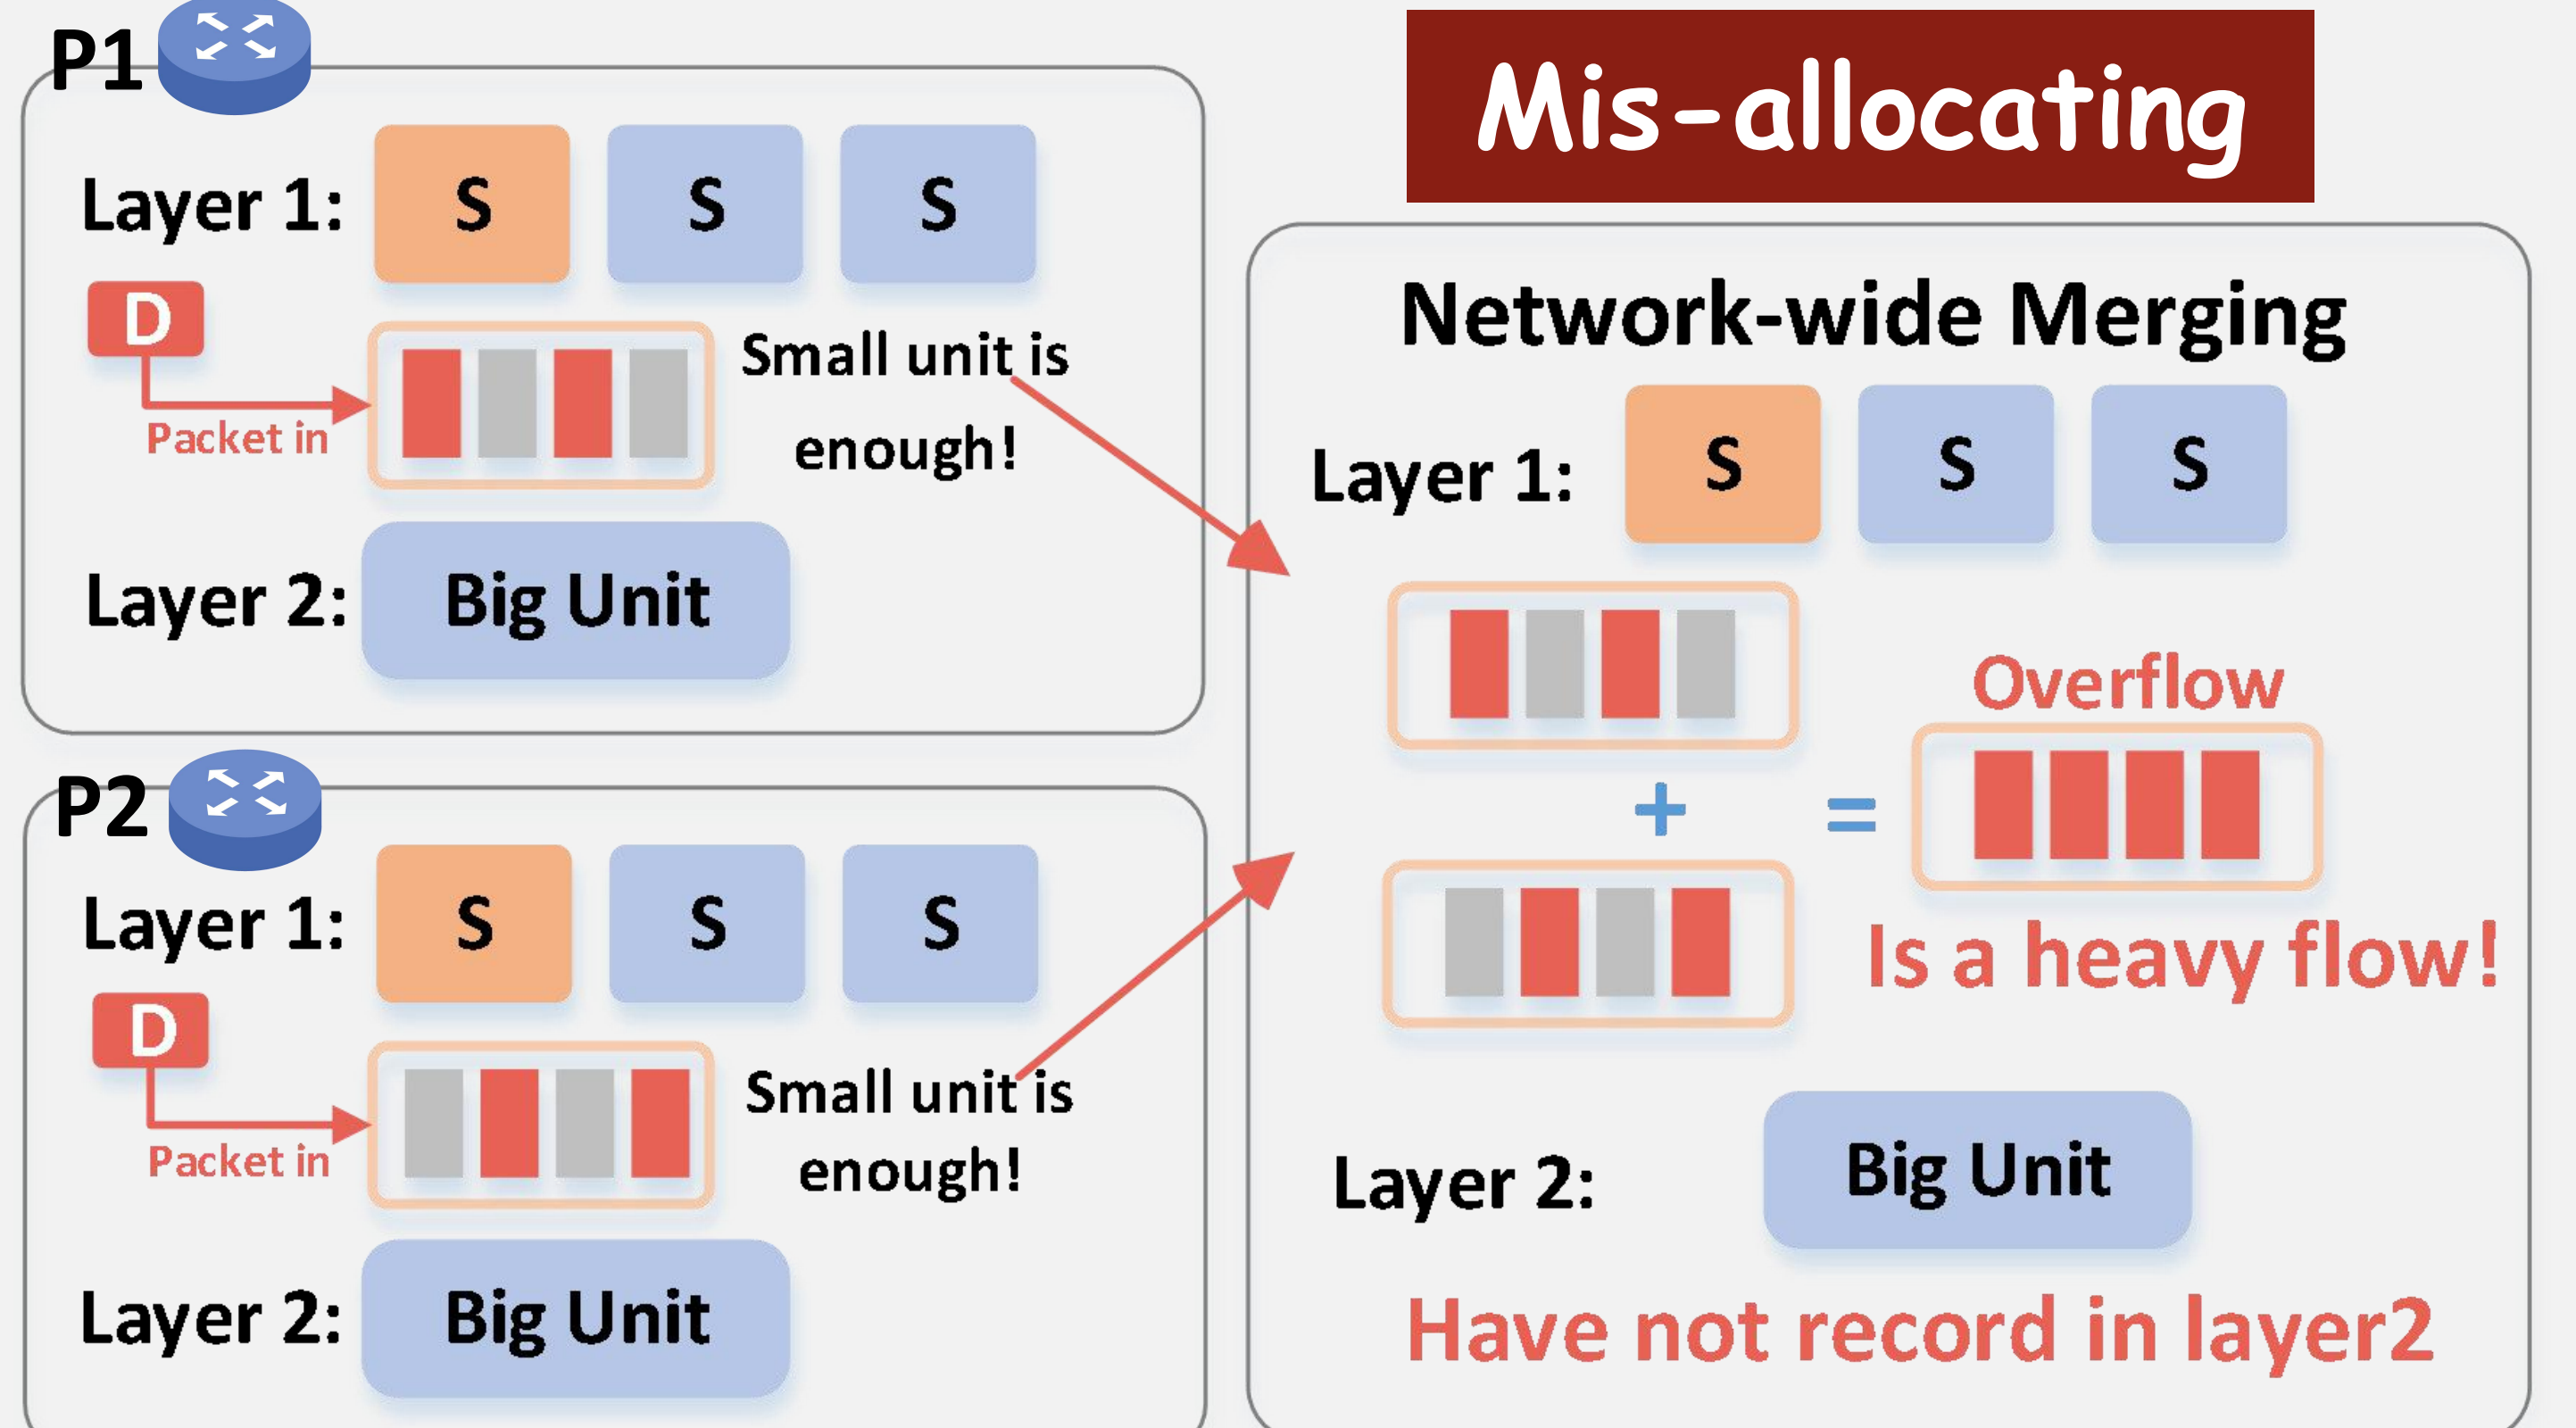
P1

Layer 1: S S S

D

Packet in

Small unit is enough!

Layer 2: Big Unit

P2

Layer 1: S S S

D

Packet in

Small unit is enough!

Layer 2: Big Unit

Mis-allocating

Network-wide Merging

Layer 1: S S S

Overflow

+ =

Is a heavy flow!

Layer 2: Big Unit

Have not record in layer2